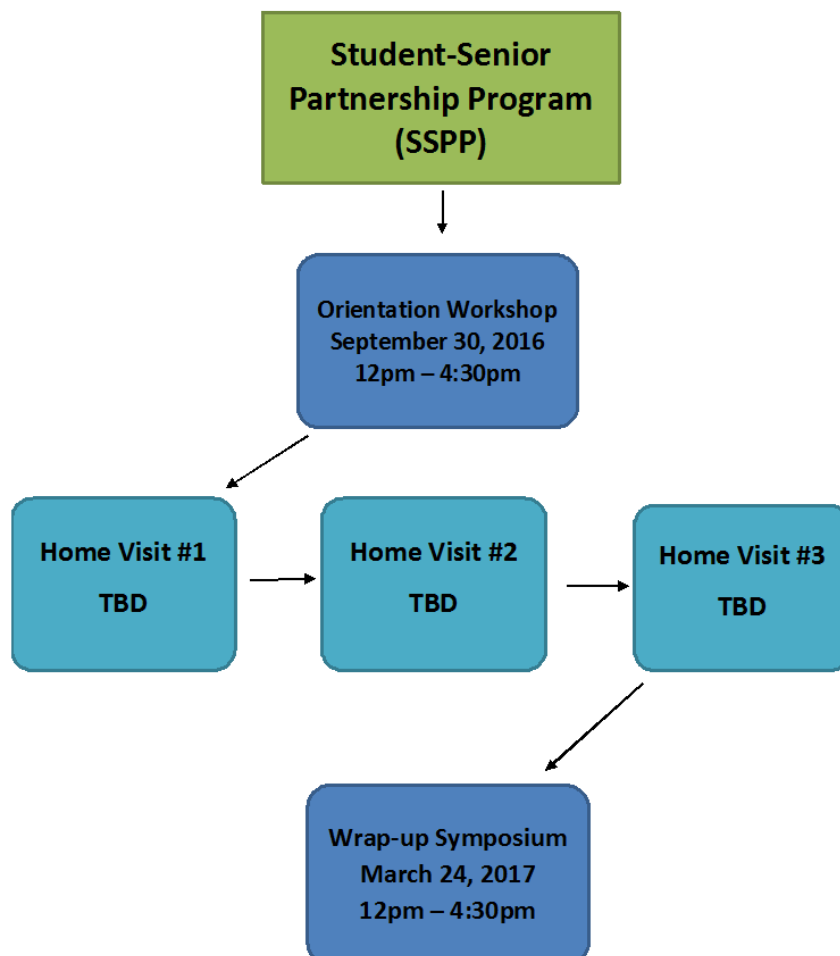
Student-Senior Partnership Program (SSPP)

Orientation Workshop
September 30, 2016
12pm – 4:30pm

Home Visit #1
TBD

Home Visit #2
TBD

Home Visit #3
TBD

Wrap-up Symposium
March 24, 2017
12pm – 4:30pm